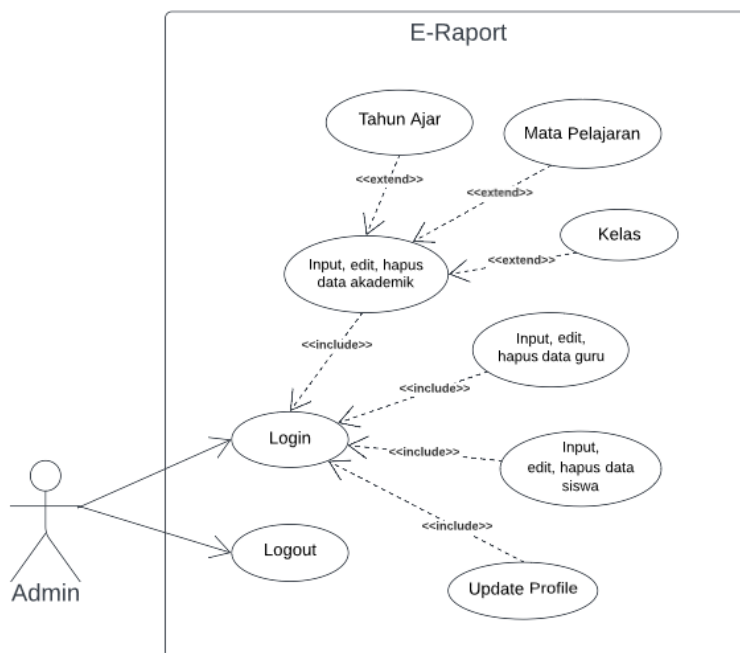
E-Raport

Tahun Ajar

Mata Pelajaran

<<extend>>

<<extend>>

Kelas

<<extend>>

Input, edit, hapus data akademik

<<include>>

Input, edit, hapus data guru

<<include>>

Login

<<include>>

Input, edit, hapus data siswa

<<include>>

Logout

Update Profile

Admin